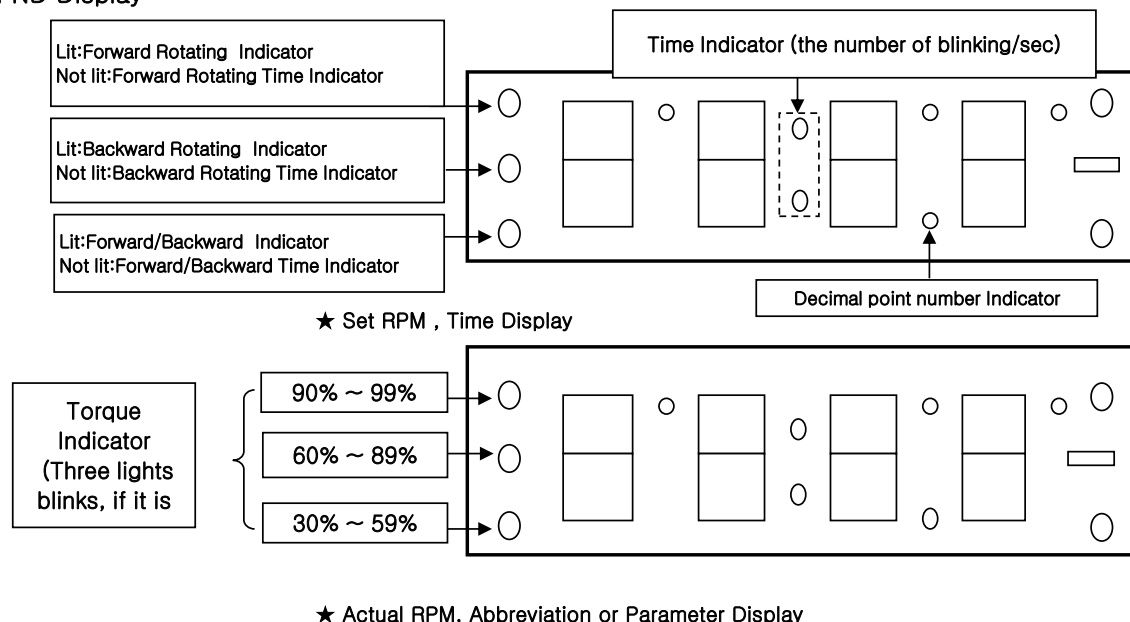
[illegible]ND Display

Lit:Forward Rotating Indicator
Not lit:Forward Rotating Time Indicator

Lit:Backward Rotating Indicator
Not lit:Backward Rotating Time Indicator

Lit:Forward/Backward Indicator
Not lit:Forward/Backward Time Indicator

Time Indicator (the number of blinking/sec)

Decimal point number Indicator

★ Set RPM , Time Display

Torque Indicator (Three lights blinks, if it is

90% ~ 99%

60% ~ 89%

30% ~ 59%

★ Actual RPM, Abbreviation or Parameter Display